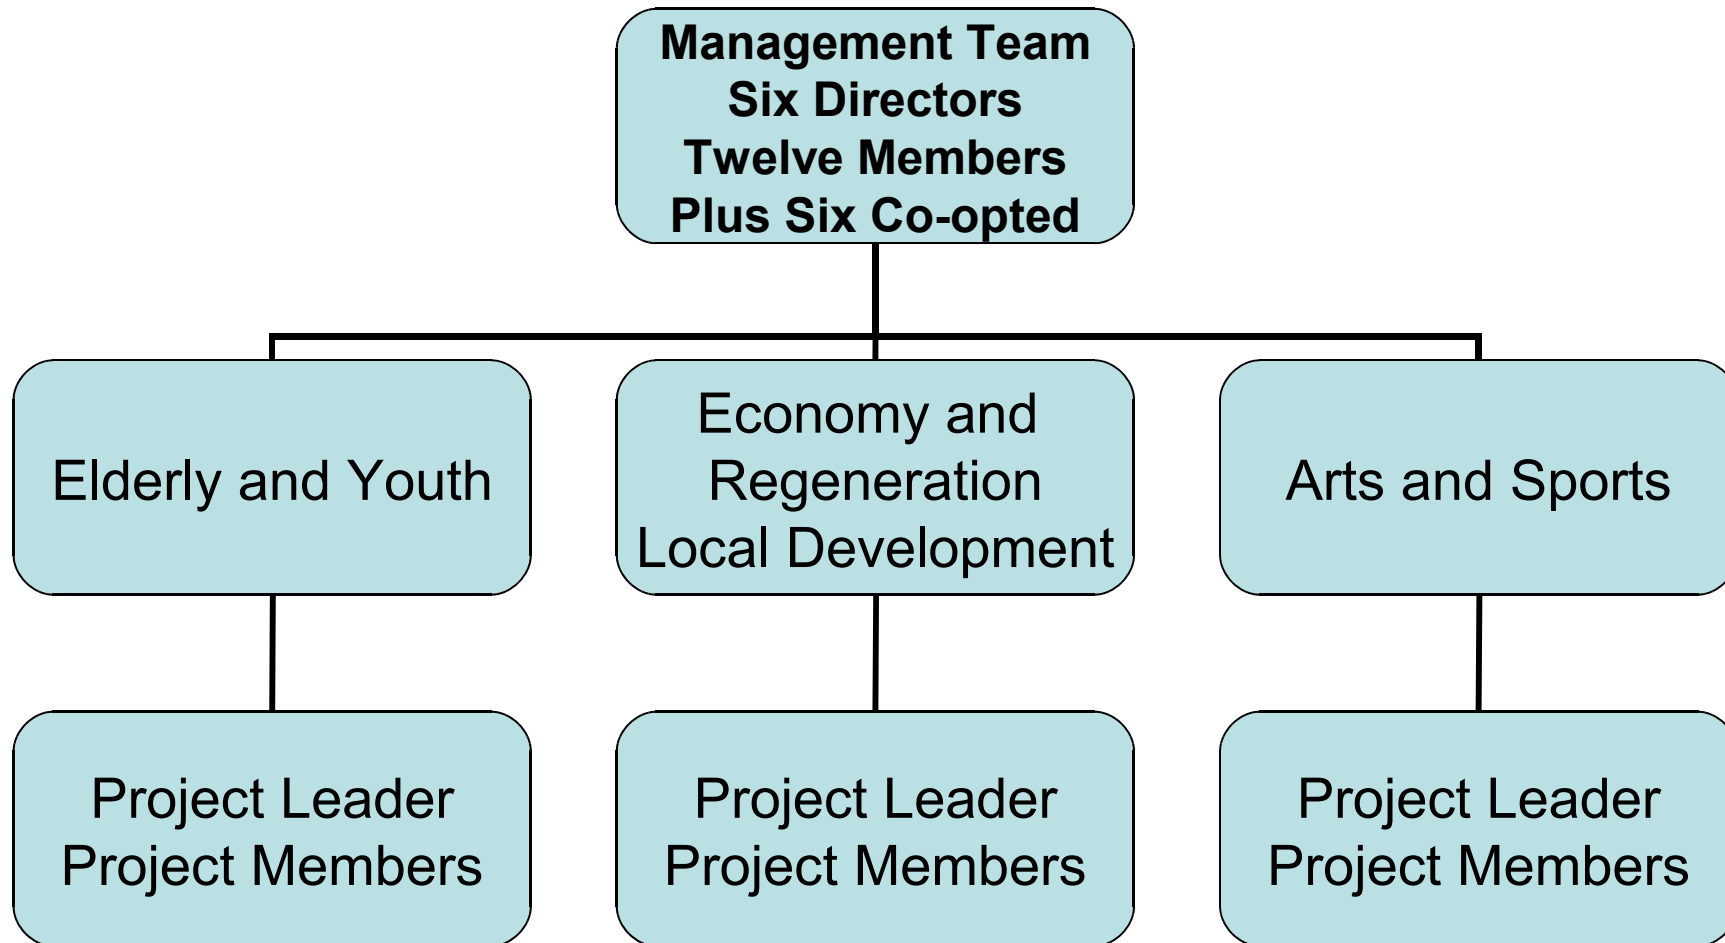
Management Team
Six Directors
Twelve Members
Plus Six Co-opted

Elderly and Youth

Economy and Regeneration Local Development

Arts and Sports

Project Leader
Project Members

Project Leader
Project Members

Project Leader
Project Members